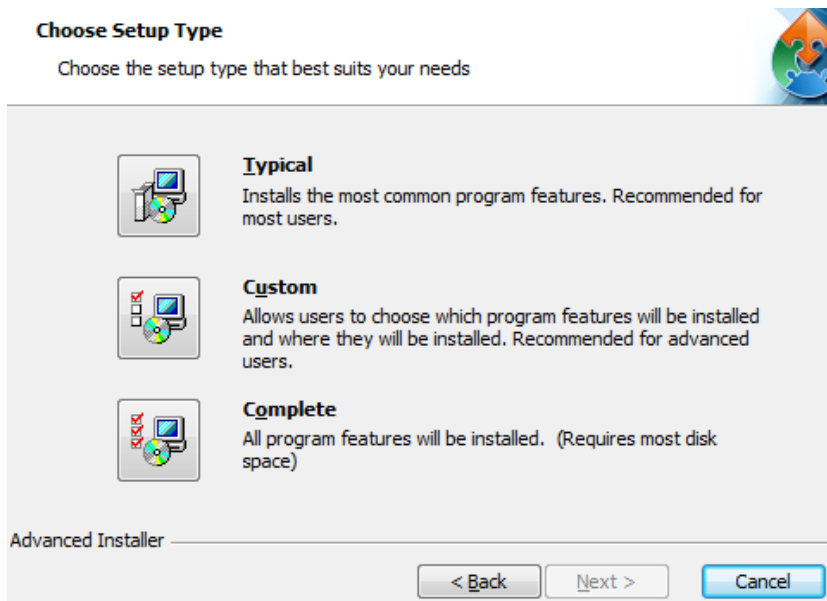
Choose Setup Type

Choose the setup type that best suits your needs

Typical

Installs the most common program features. Recommended for most users.

Custom

Allows users to choose which program features will be installed and where they will be installed. Recommended for advanced users.

Complete

All program features will be installed. (Requires most disk space)

Advanced Installer

< Back

Next >

Cancel